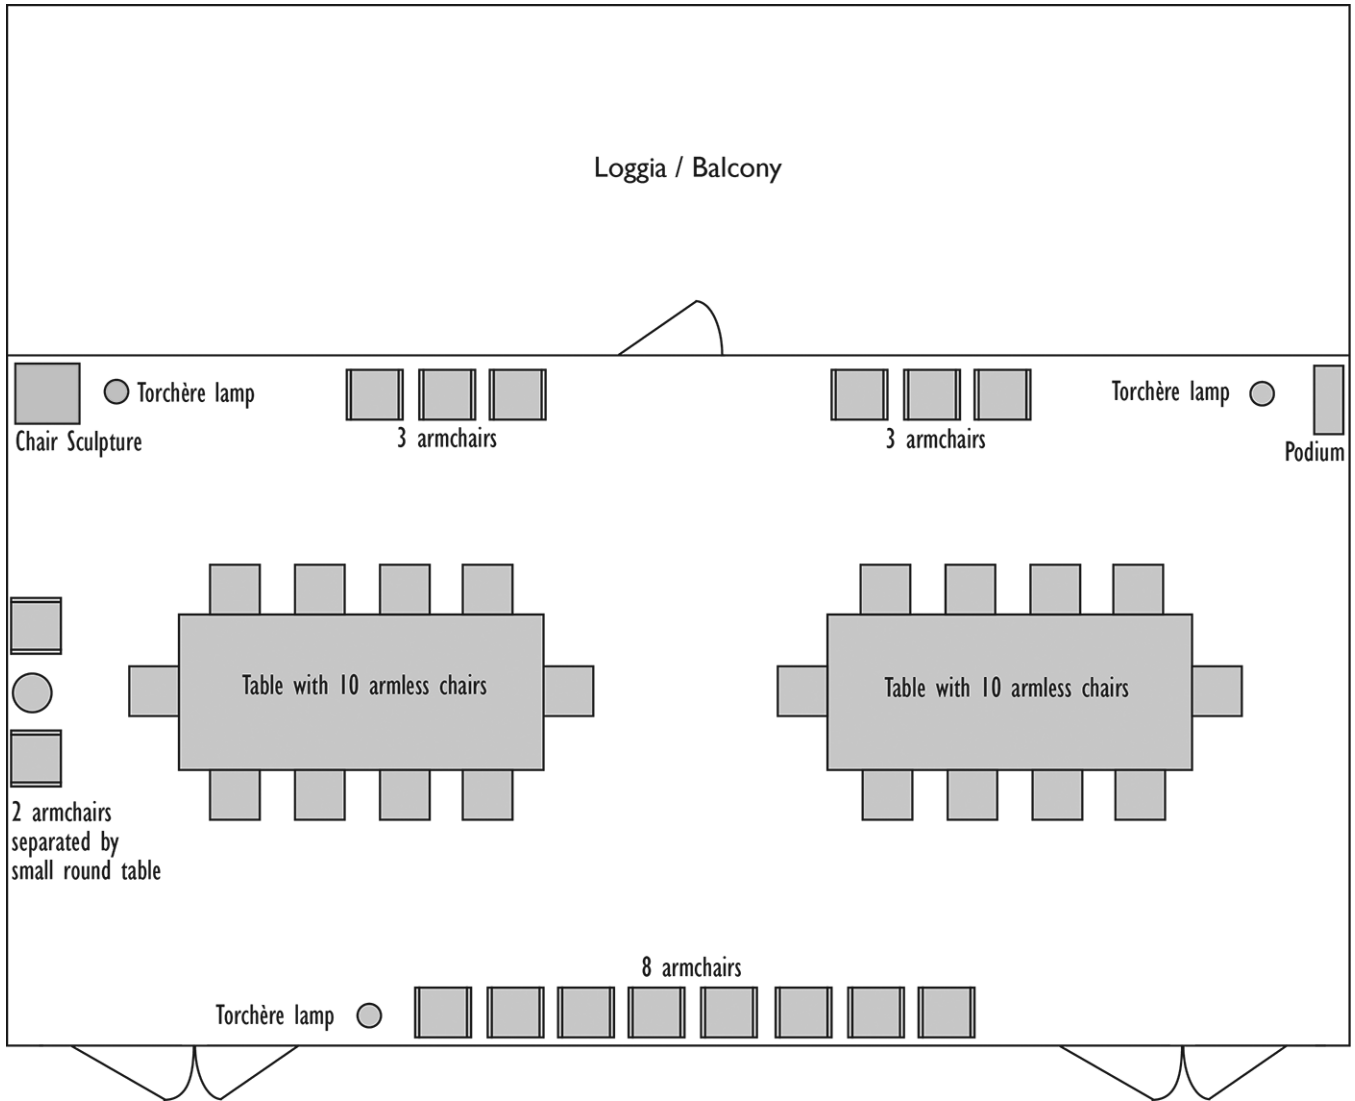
Loggia / Balcony

Chair Sculpture

Torchère lamp

3 armchairs

3 armchairs

Torchère lamp

Podium

Table with 10 armless chairs

Table with 10 armless chairs

2 armchairs separated by small round table

8 armchairs

Torchère lamp